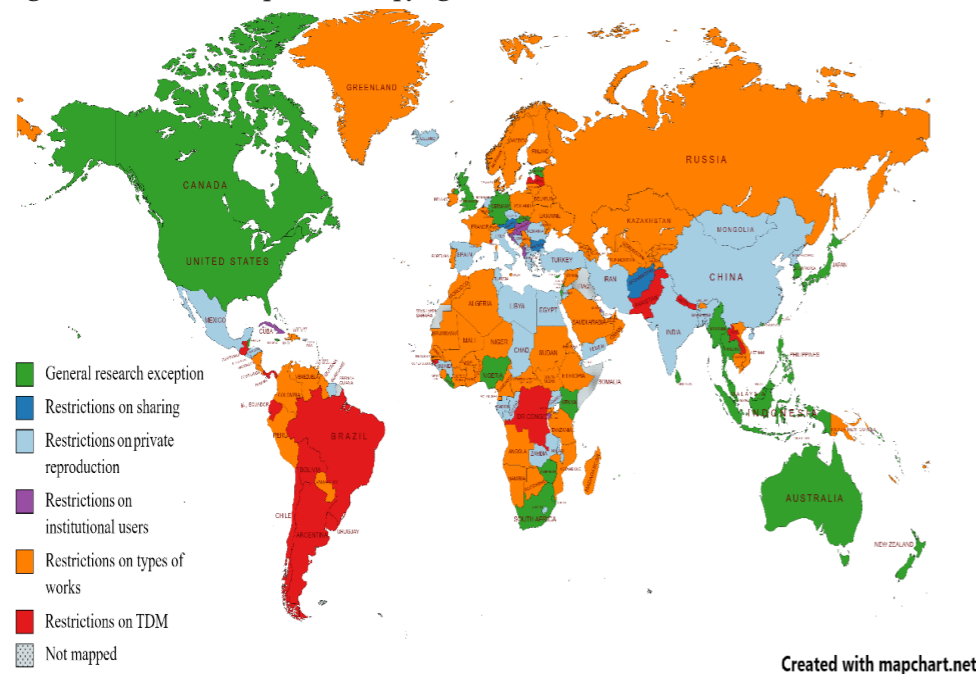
GREENLAND
CANADA
UNITED STATES
RUSSIA
KAZAKHSTAN
MONGOLIA
CHINA
TURKEY
IRAN
ALGERIA
LIBYA
EGYPT
MALI
NIGER
CHAD
SUDAN
SAUDI ARABIA
INDIA
NIGERIA
ETHIOPIA
SOMALIA
DR CONGO
ANGOLA
ZAMBIA
SOUTH AFRICA
MEXICO
CUBA
BRAZIL
PERU
BOLIVIA
CHILE
ARGENTINA
URUGUAY
VENEZUELA
INDONESIA
PHILIPPINES
AUSTRALIA
NEW ZEALAND
JAPAN
SPAIN
FRANCE
UKRAINE

General research exception
Restrictions on sharing
Restrictions on private reproduction
Restrictions on institutional users
Restrictions on types of works
Restrictions on TDM
Not mapped

Created with mapchart.net